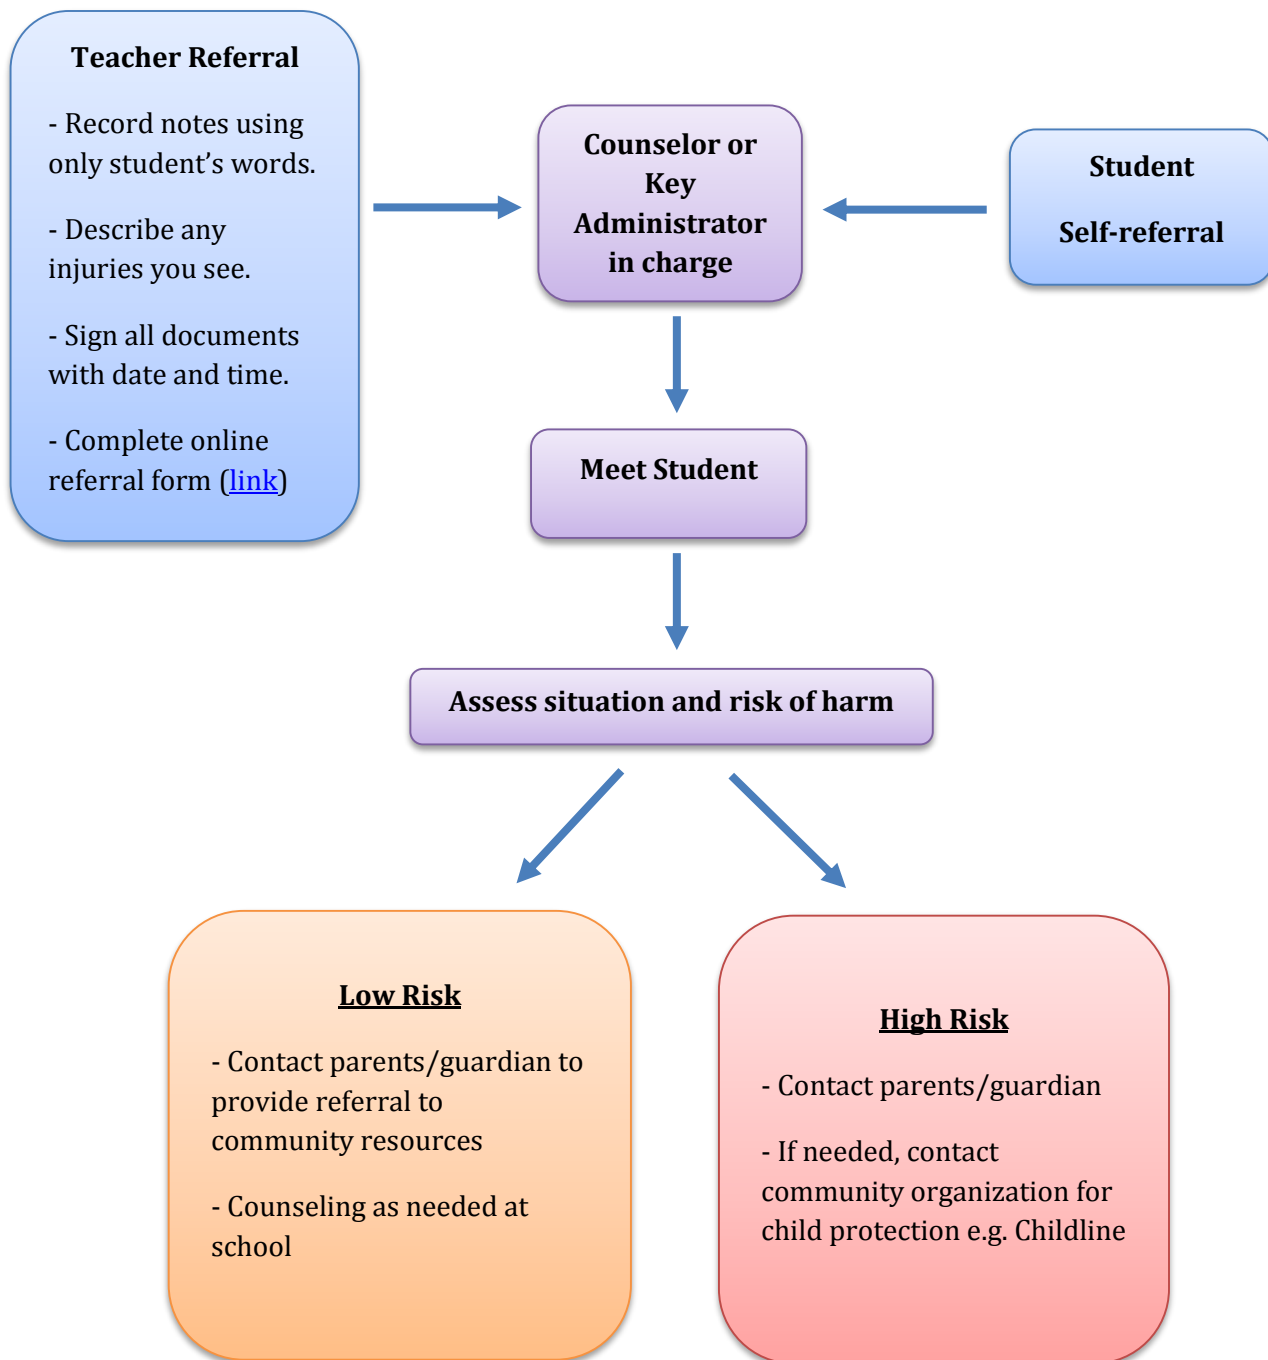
Teacher Referral

- Record notes using only student’s words.

- Describe any injuries you see.

- Sign all documents with date and time.

- Complete online referral form (link)

Counselor or Key Administrator in charge

Student

Self-referral

Meet Student

Assess situation and risk of harm

Low Risk

- Contact parents/guardian to provide referral to community resources

- Counseling as needed at school

High Risk

- Contact parents/guardian

- If needed, contact community organization for child protection e.g. Childline